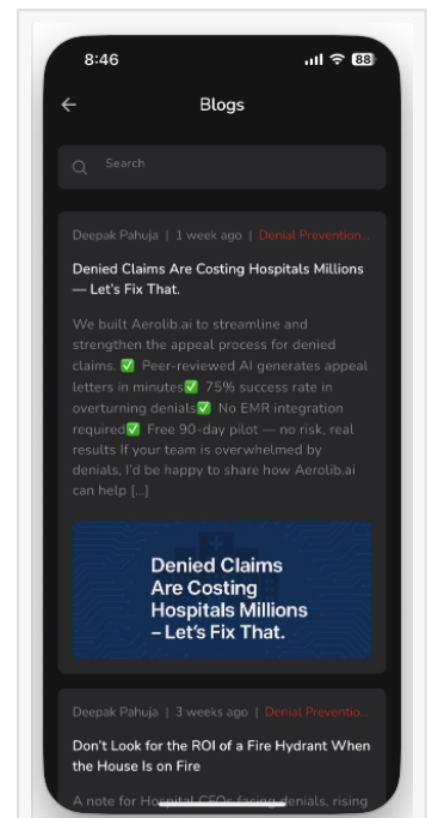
8:46

88

Blogs

Search

Deepak Pahuja | 1 week ago | Denial Prevention...

Denied Claims Are Costing Hospitals Millions — Let's Fix That.

We built Aerolib.ai to streamline and strengthen the appeal process for denied claims. ✅ Peer-reviewed AI generates appeal letters in minutes✅ 75% success rate in overturning denials✅ No EMR integration required✅ Free 90-day pilot — no risk, real results If your team is overwhelmed by denials, I'd be happy to share how Aerolib.ai can help [...]

Denied Claims Are Costing Hospitals Millions – Let's Fix That.

Deepak Pahuja | 3 weeks ago | Denial Preventio...

Don't Look for the ROI of a Fire Hydrant When the House Is on Fire

A note for Hospital CEOs facing denials, rising